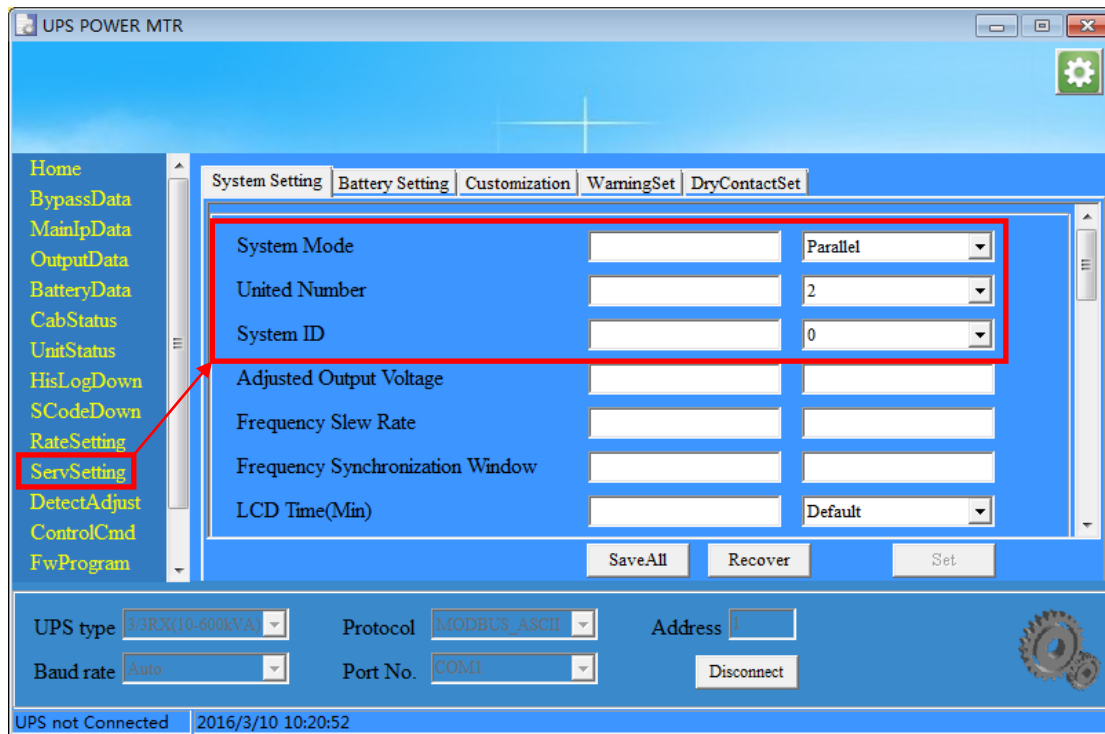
UPS POWER MTR

Home
BypassData
MainIpData
OutputData
BatteryData
CabStatus
UnitStatus
HisLogDown
SCodeDown
RateSetting
ServSetting
DetectAdjust
ControlCmd
FwProgram

System Setting | Battery Setting | Customization | WarningSet | DryContactSet

System Mode Parallel
United Number 2
System ID 0
Adjusted Output Voltage
Frequency Slew Rate
Frequency Synchronization Window
LCD Time(Min) Default

SaveAll Recover Set

UPS type 3:3RX(10-600kVA)
Protocol MODBUS_ASCII
Address 1
Baud rate Auto
Port No. COM1
Disconnect

UPS not Connected 2016/3/10 10:20:52